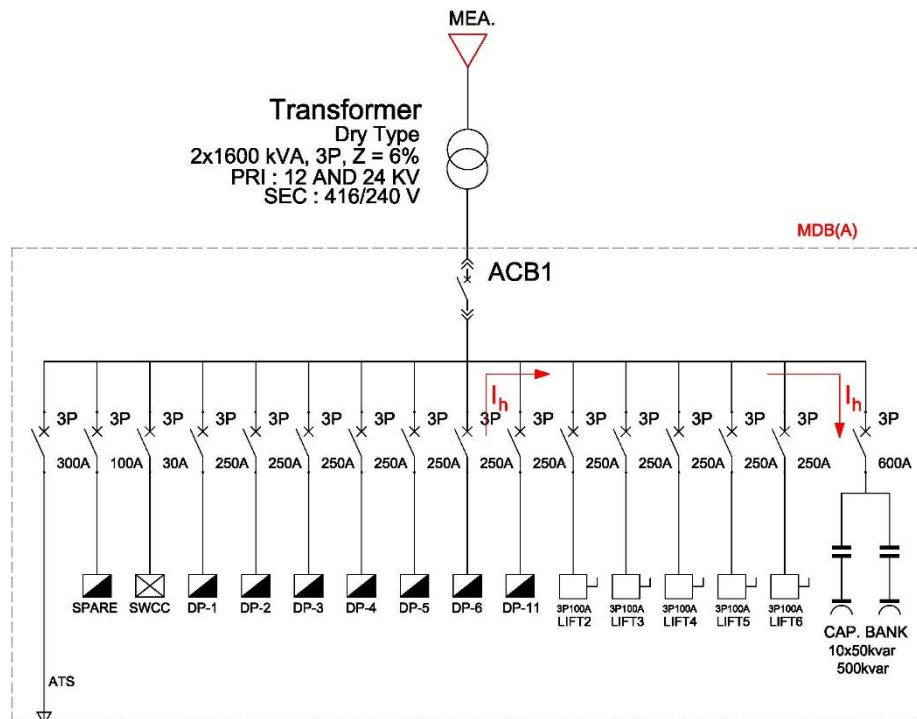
MEA.

Transformer
Dry Type
2x1600 kVA, 3P, Z = 6%
PRI : 12 AND 24 KV
SEC : 416/240 V

MDB(A)

ACB1

$I_h$

$I_h$

3P 3P 3P 3P 3P 3P 3P 3P 3P 3P 3P 3P 3P 3P 3P 3P 3P

300A 100A 30A 250A 250A 250A 250A 250A 250A 250A 250A 250A 250A 250A 250A 600A

SPARE SWCC DP-1 DP-2 DP-3 DP-4 DP-5 DP-6 DP-11

3P100A LIFT2
3P100A LIFT3
3P100A LIFT4
3P100A LIFT5
3P100A LIFT6

CAP. BANK
10x50kvar
500kvar

ATS